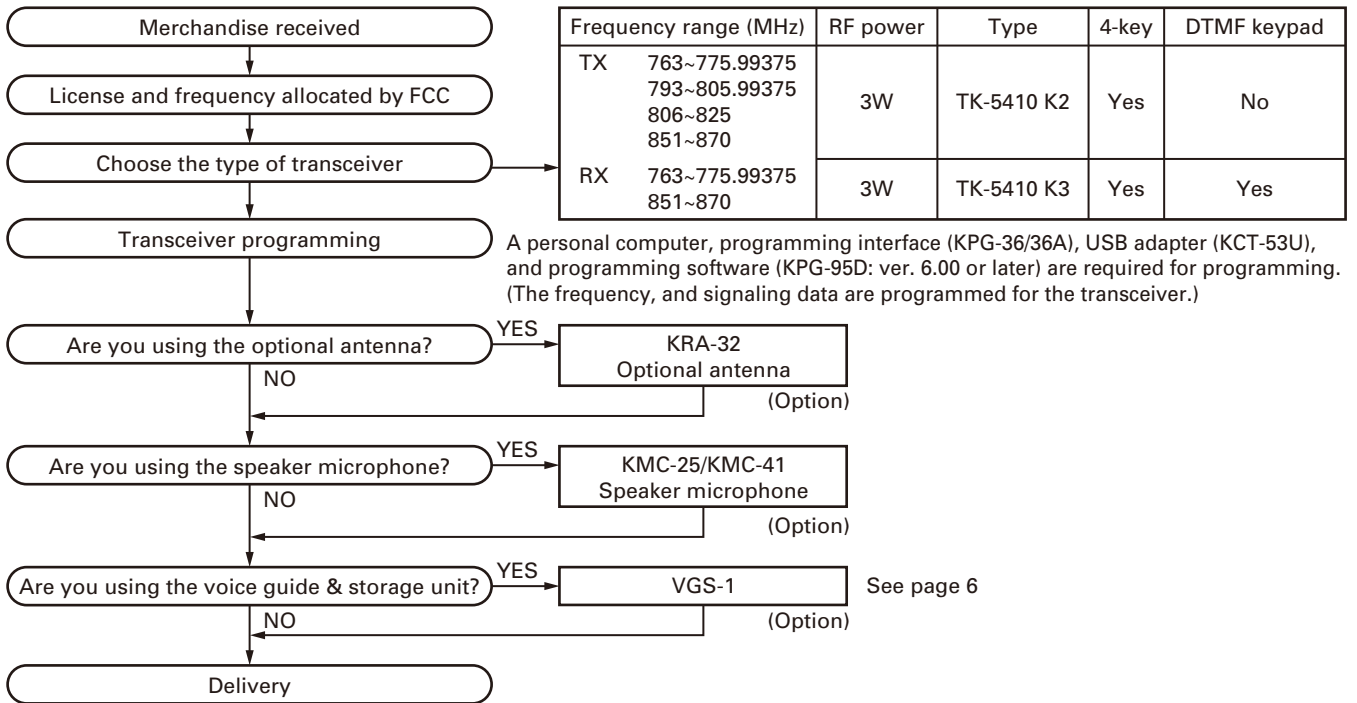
Merchandise received

License and frequency allocated by FCC

Choose the type of transceiver

| Frequency range (MHz) | RF power | Type | 4-key | DTMF keypad |
|---|---|---|---|---|
| TX 763~775.99375 793~805.99375 806~825 851~870 | 3W | TK-5410 K2 | Yes | No |
| RX 763~775.99375 851~870 | 3W | TK-5410 K3 | Yes | Yes |

Transceiver programming

A personal computer, programming interface (KPG-36/36A), USB adapter (KCT-53U), and programming software (KPG-95D: ver. 6.00 or later) are required for programming. (The frequency, and signaling data are programmed for the transceiver.)

Are you using the optional antenna?
YES
KRA-32
Optional antenna
(Option)
NO

Are you using the speaker microphone?
YES
KMC-25/KMC-41
Speaker microphone
(Option)
NO

Are you using the voice guide & storage unit?
YES
VGS-1
See page 6
(Option)
NO

Delivery